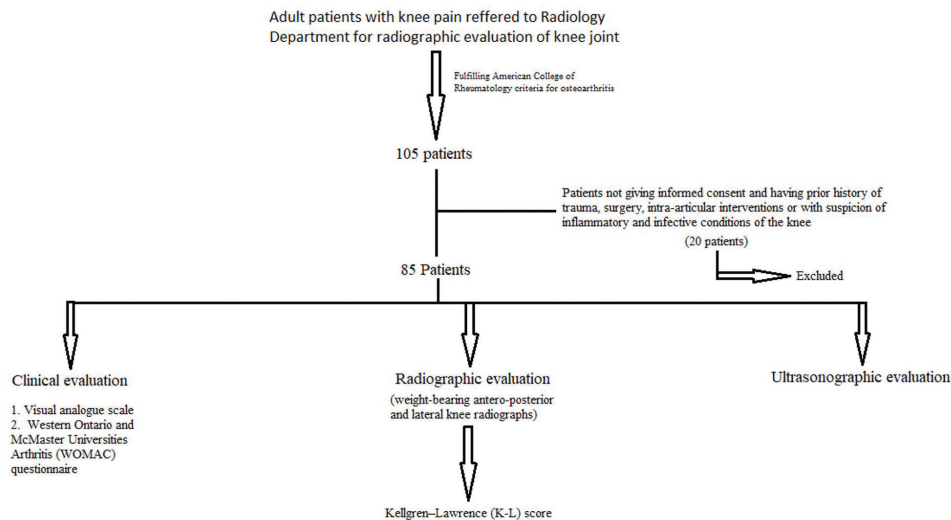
Adult patients with knee pain reffered to Radiology Department for radiographic evaluation of knee joint

Fulfilling American College of Rheumatology criteria for osteoarthritis

105 patients

Patients not giving informed consent and having prior history of trauma, surgery, intra-articular interventions or with suspicion of inflammatory and infective conditions of the knee

(20 patients)

Excluded

85 Patients

Clinical evaluation

1. Visual analogue scale
2. Western Ontario and McMaster Universities Arthritis (WOMAC) questionnaire

Radiographic evaluation

(weight-bearing antero-posterior and lateral knee radiographs)

Kellgren–Lawrence (K-L) score

Ultrasonographic evaluation